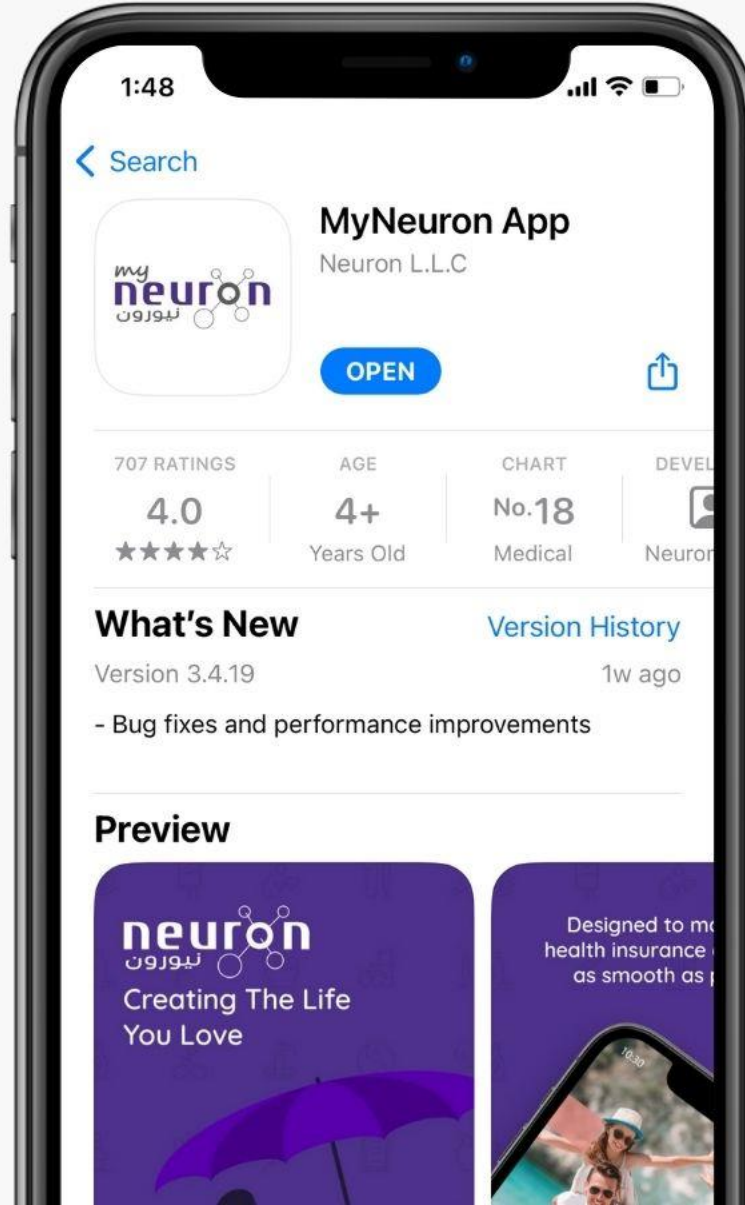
1:48

< Search

my neuron نيورون

MyNeuron App

Neuron L.L.C

OPEN

707 RATINGS
4.0
★★★★☆

AGE
4+
Years Old

CHART
No.18
Medical

DEVEL
Neuron

What's New

Version History

Version 3.4.19

1w ago

- Bug fixes and performance improvements

Preview

neuron نيورون
Creating The Life You Love

Designed to m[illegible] health insurance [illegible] as smooth as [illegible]

10:30